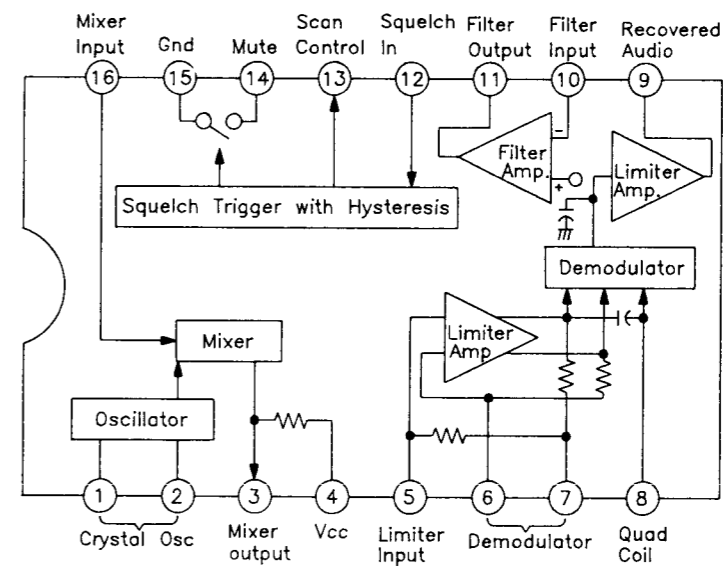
Mixer Input
16
Gnd
15
Mute
14
Scan Control
13
Squelch In
12
Filter Output
11
Filter Input
10
Recovered Audio
9

Filter Amp.
-
+
Limiter Amp.
Squelch Trigger with Hysteresis
Demodulator
Limiter Amp
Mixer
Oscillator

1
2
3
4
5
6
7
8
Crystal Osc
Mixer output
Vcc
Limiter Input
Demodulator
Quad Coil